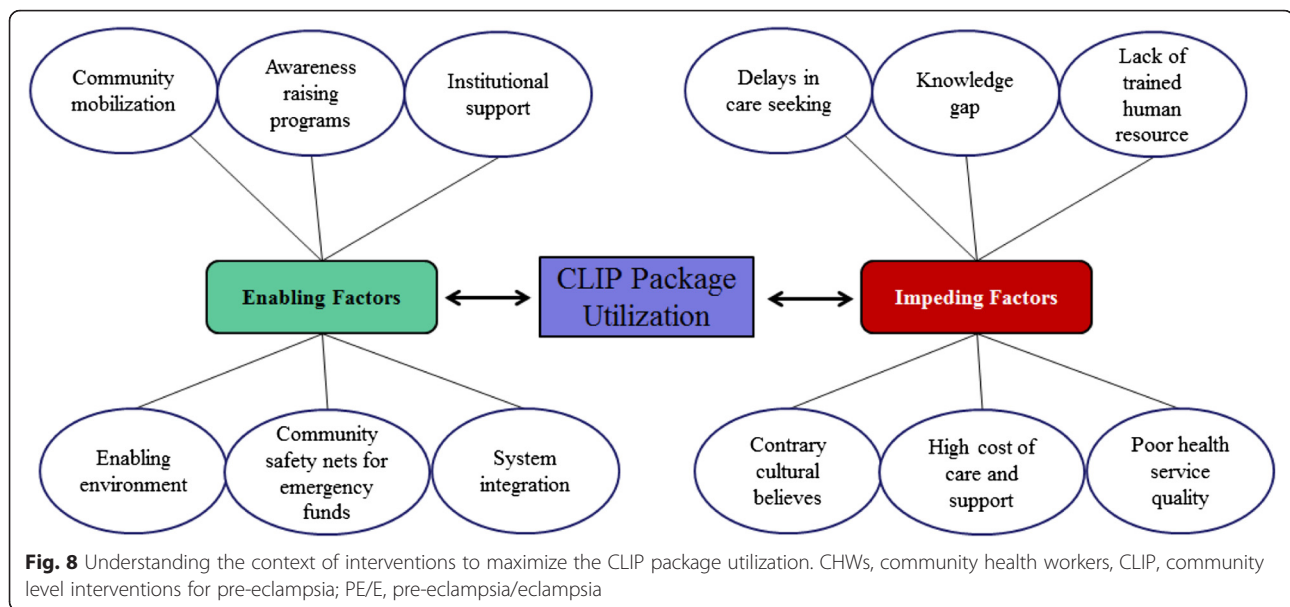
Community mobilization

Awareness raising programs

Institutional support

Delays in care seeking

Knowledge gap

Lack of trained human resource

Enabling Factors

CLIP Package Utilization

Impeding Factors

Enabling environment

Community safety nets for emergency funds

System integration

Contrary cultural believes

High cost of care and support

Poor health service quality

**Fig. 8** Understanding the context of interventions to maximize the CLIP package utilization. CHWs, community health workers, CLIP, community level interventions for pre-eclampsia; PE/E, pre-eclampsia/eclampsia